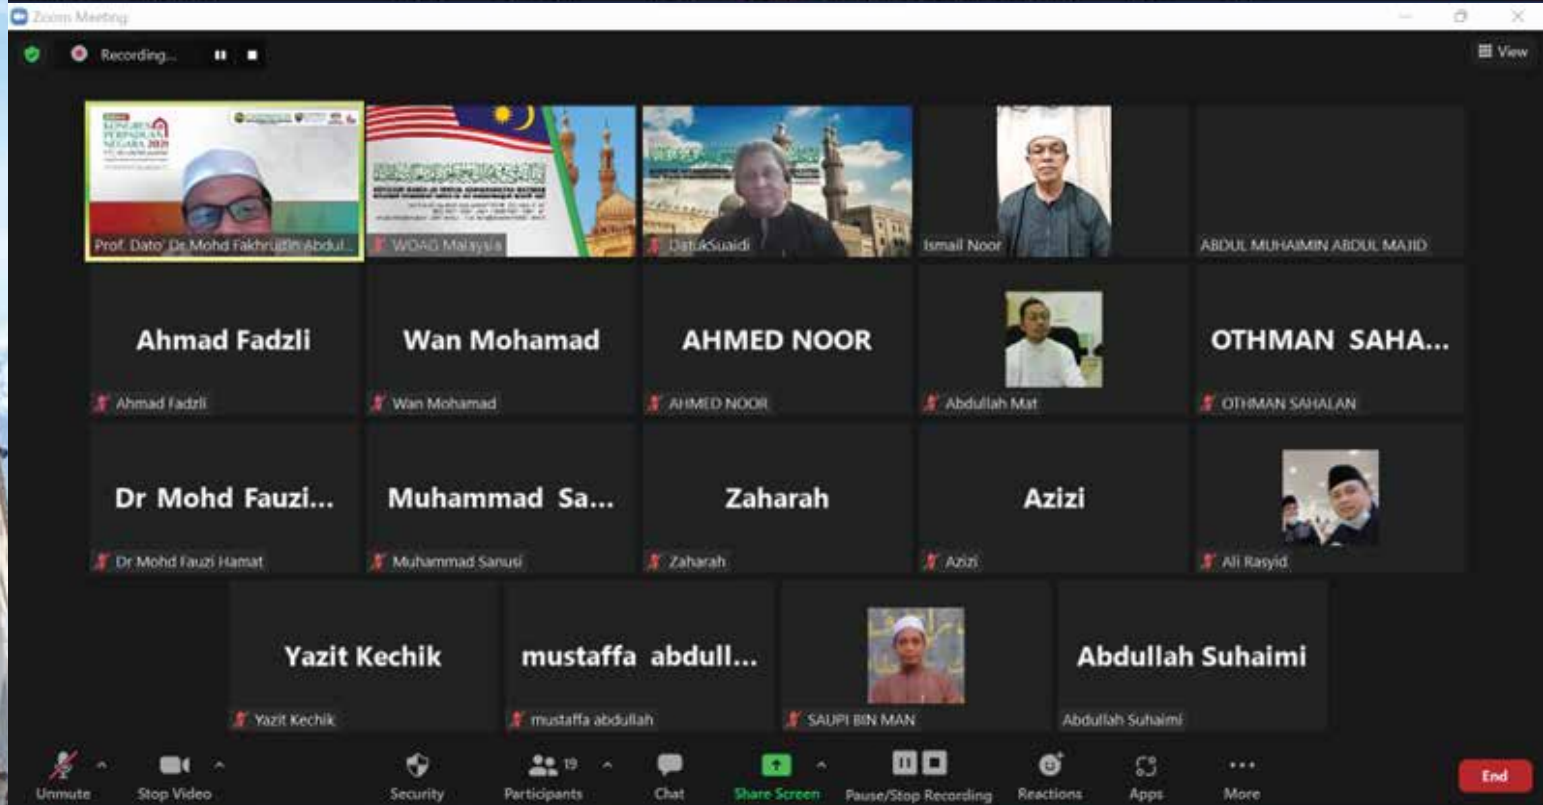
Zoom Meeting

Recording...

View

KONGRES PERPADUAN NEGARA 2021

Prof. Dato' Dr Mohd Fakhrudin Abdul...

WOAG Malaysia

DatukSuaidi

Ismail Noor

ABDUL MUHAIMIN ABDUL MAJID

Ahmad Fadzli

Ahmad Fadzli

Wan Mohamad

Wan Mohamad

AHMED NOOR

AHMED NOOR

Abdullah Mat

OTHMAN SAHA...

OTHMAN SAHALAN

Dr Mohd Fauzi...

Dr Mohd Fauzi Hamat

Muhammad Sa...

Muhammad Sanusi

Zaharah

Zaharah

Azizi

Azizi

Ali Rasyid

Yazit Kechik

Yazit Kechik

mustaffa abdull...

mustaffa abdullah

SAUPI BIN MAN

Abdullah Suhaimi

Abdullah Suhaimi

Unmute

Stop Video

Security

19

Participants

Chat

Share Screen

Pause/Stop Recording

Reactions

Apps

More

End